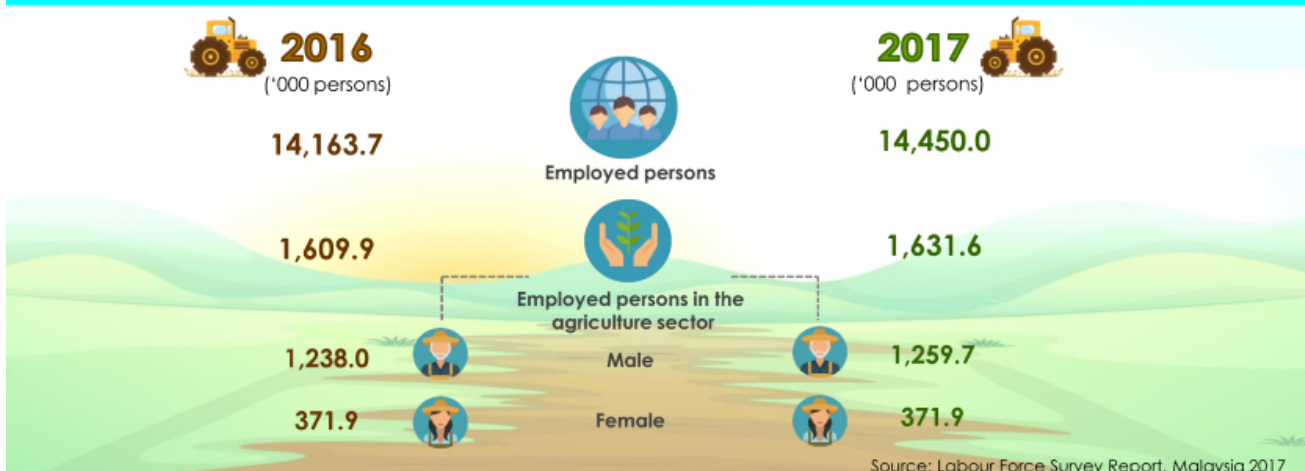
2016
('000 persons)

2017
('000 persons)

14,163.7

Employed persons

14,450.0

1,609.9

1,631.6

Employed persons in the agriculture sector

1,238.0

Male

1,259.7

371.9

Female

371.9

Source: Labour Force Survey Report, Malaysia 2017